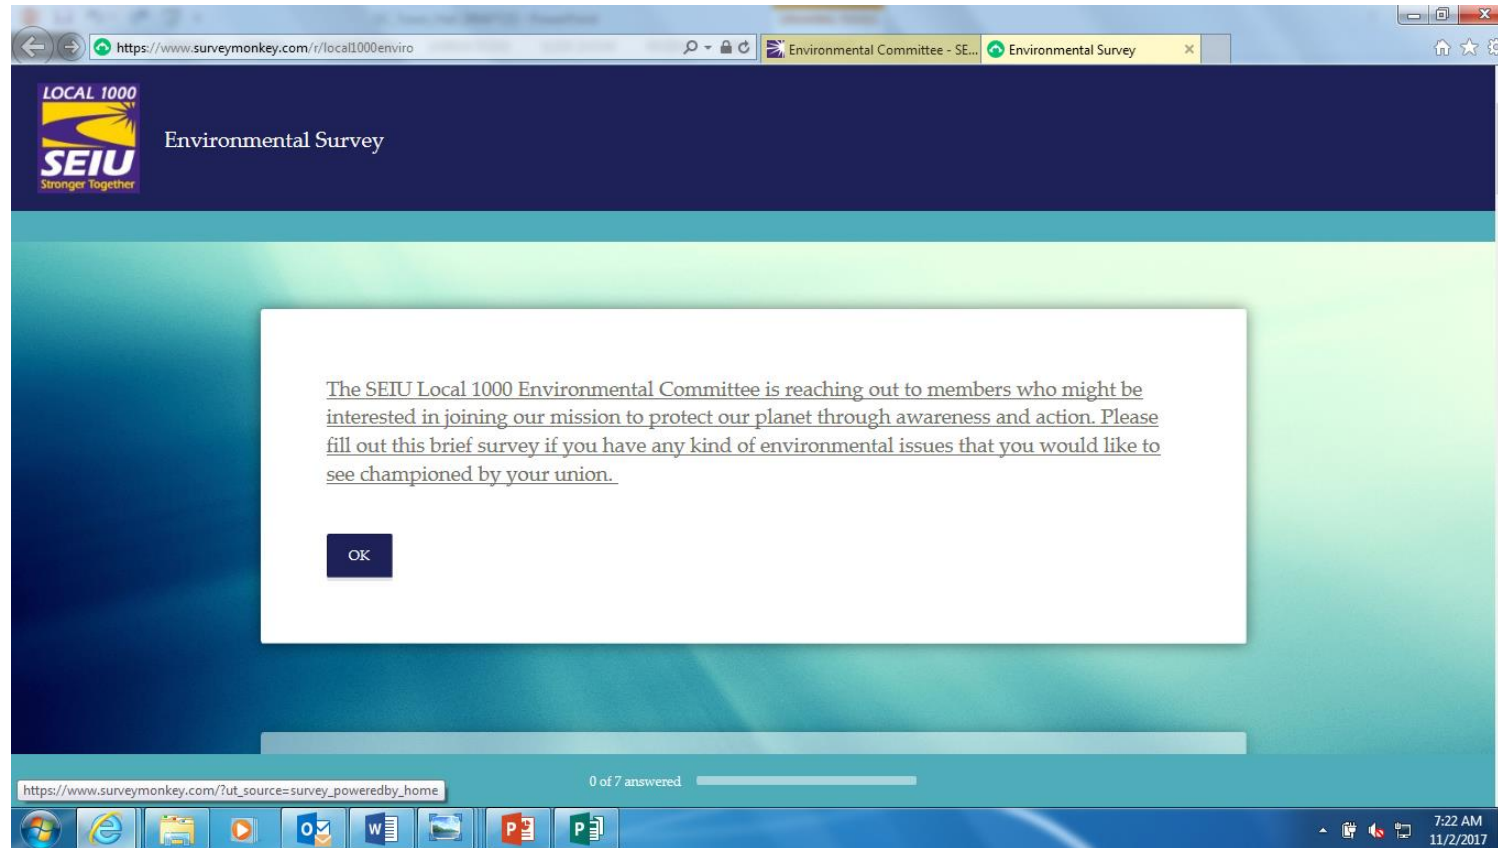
https://www.surveymonkey.com/r/local1000enviro

Environmental Committee - SE...

Environmental Survey

LOCAL 1000
SEIU
Stronger Together

Environmental Survey

The SEIU Local 1000 Environmental Committee is reaching out to members who might be interested in joining our mission to protect our planet through awareness and action. Please fill out this brief survey if you have any kind of environmental issues that you would like to see championed by your union.

OK

https://www.surveymonkey.com/?ut_source=survey_poweredby_home

0 of 7 answered

7:22 AM
11/2/2017